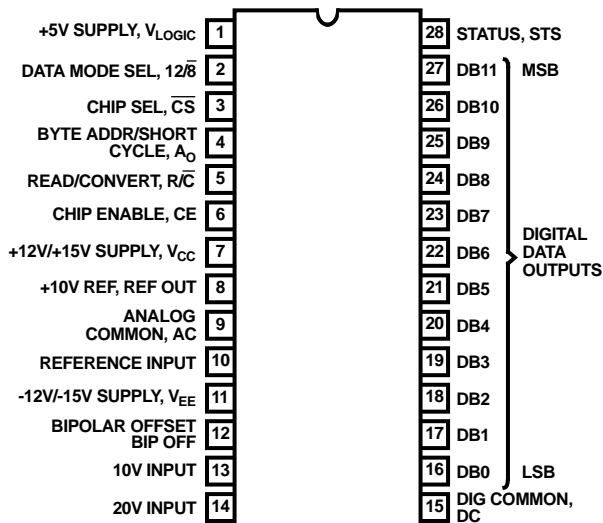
+5V SUPPLY, $V_{LOGIC}$ 1
DATA MODE SEL, $12/\overline{8}$ 2
CHIP SEL, $\overline{CS}$ 3
BYTE ADDR/SHORT CYCLE, $A_O$ 4
READ/CONVERT, $R/\overline{C}$ 5
CHIP ENABLE, CE 6
+12V/+15V SUPPLY, $V_{CC}$ 7
+10V REF, REF OUT 8
ANALOG COMMON, AC 9
REFERENCE INPUT 10
-12V/-15V SUPPLY, $V_{EE}$ 11
BIPOLAR OFFSET BIP OFF 12
10V INPUT 13
20V INPUT 14

28 STATUS, STS
27 DB11 MSB
26 DB10
25 DB9
24 DB8
23 DB7
22 DB6
21 DB5
20 DB4
19 DB3
18 DB2
17 DB1
16 DB0 LSB
15 DIG COMMON, DC

DIGITAL DATA OUTPUTS